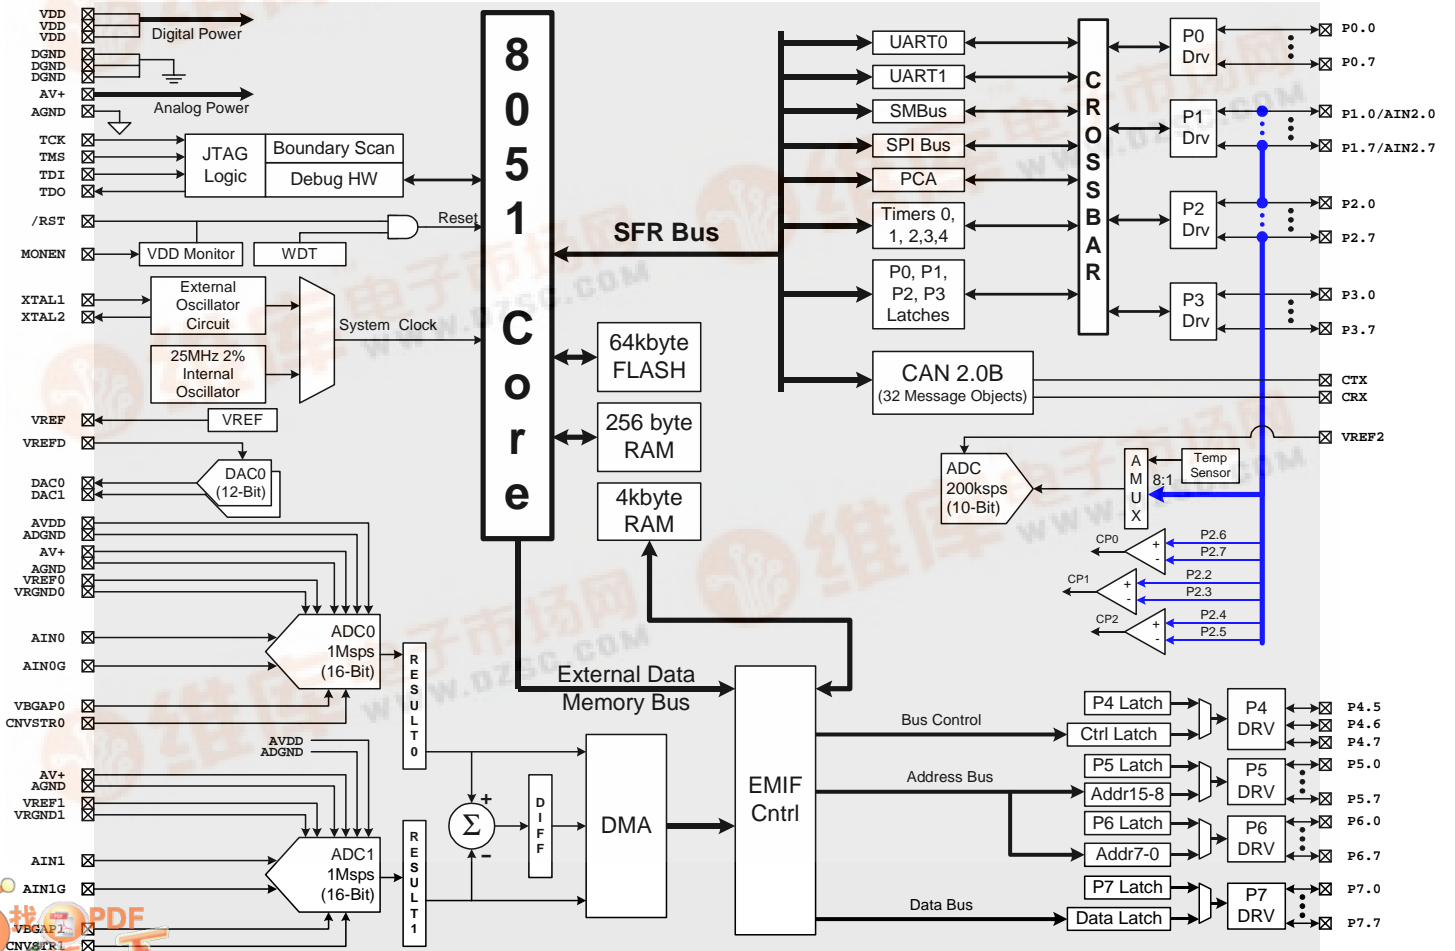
VDD
VDD
VDD
Digital Power
DGND
DGND
DGND
AV+
AGND
Analog Power
TCK
TMS
TDI
TDO
JTAG Logic
Boundary Scan
Debug HW
/RST
Reset
MONEN
VDD Monitor
WDT
XTAL1
XTAL2
External Oscillator Circuit
25MHz 2% Internal Oscillator
System Clock
VREF
VREF
VREFD
DAC0
DAC1
DAC0 (12-Bit)
AVDD
ADGND
AV+
AGND
VREF0
VRGND0
AIN0
AIN0G
ADC0 1Msps (16-Bit)
VBGAP0
CNVSTR0
AVDD
ADGND
AV+
AGND
VREF1
VRGND1
AIN1
AIN1G
ADC1 1Msps (16-Bit)
VBGAP1
CNVSTR1
RESULT0
RESULT1
8051 Core
SFR Bus
64kbyte FLASH
256 byte RAM
4kbyte RAM
External Data Memory Bus
DIFF
DMA
EMIF Cntrl
UART0
UART1
SMBus
SPI Bus
PCA
Timers 0, 1, 2,3,4
P0, P1, P2, P3 Latches
CROSSBAR
P0 Drv
P1 Drv
P2 Drv
P3 Drv
P0.0
P0.7
P1.0/AIN2.0
P1.7/AIN2.7
P2.0
P2.7
P3.0
P3.7
CAN 2.0B (32 Message Objects)
CTX
CRX
VREF2
ADC 200ksps (10-Bit)
AMUX
8:1
Temp Sensor
CP0
CP1
CP2
P2.6
P2.7
P2.2
P2.3
P2.4
P2.5
Bus Control
Address Bus
Data Bus
P4 Latch
Ctrl Latch
P5 Latch
Addr15-8
P6 Latch
Addr7-0
P7 Latch
Data Latch
P4 DRV
P5 DRV
P6 DRV
P7 DRV
P4.5
P4.6
P4.7
P5.0
P5.7
P6.0
P6.7
P7.0
P7.7